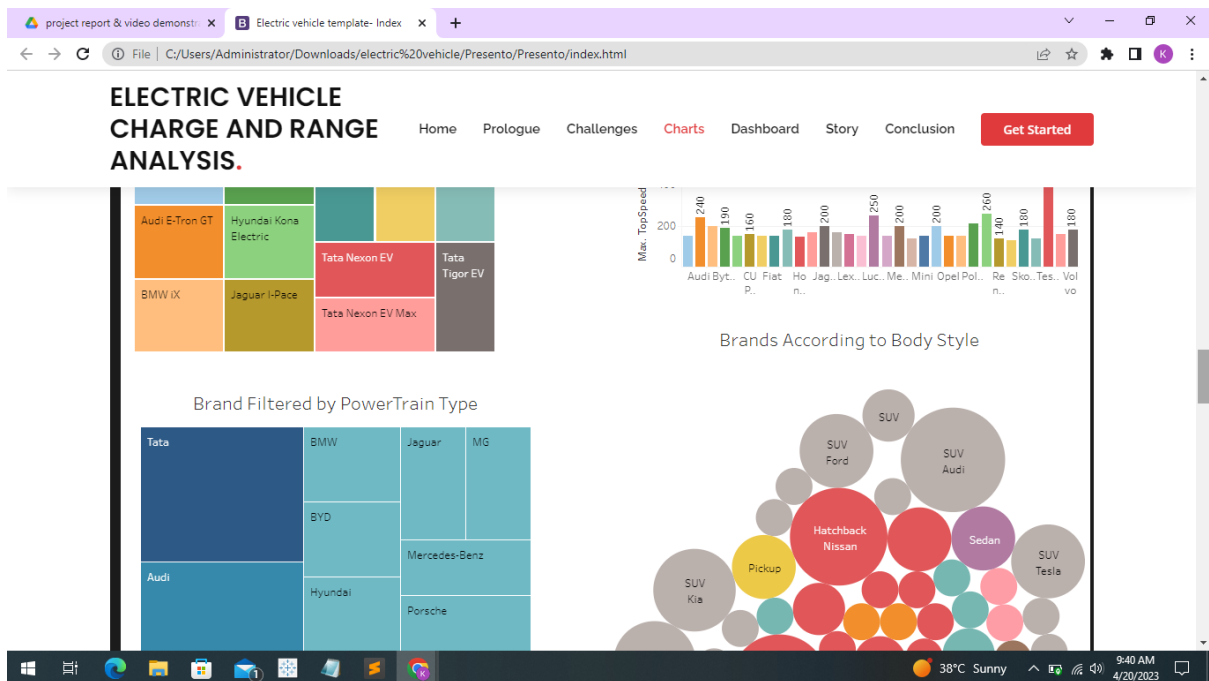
project report & video demonstr ×
Electric vehicle template- Index ×
+
File | C:/Users/Administrator/Downloads/electric%20vehicle/Presento/Presento/index.html

ELECTRIC VEHICLE CHARGE AND RANGE ANALYSIS.

Home Prologue Challenges Charts Dashboard Story Conclusion Get Started

Audi E-Tron GT
Hyundai Kona Electric
Tata Nexon EV
Tata Tigor EV
BMW iX
Jaguar I-Pace
Tata Nexon EV Max

Max. TopSpeed
200
0
240
190
160
180
200
250
200
200
260
140
180
180
Audi Byt.. CU P.. Fiat Ho n.. Jag.. Lex.. Luc.. Me.. Mini Opel Pol.. Re n.. Sko.. Tes.. Vol vo

Brands According to Body Style

Brand Filtered by PowerTrain Type

Tata
BMW
Jaguar
MG
BYD
Mercedes-Benz
Audi
Hyundai
Porsche

SUV
SUV Ford
SUV Audi
Hatchback Nissan
Sedan
SUV Tesla
Pickup
SUV Kia

38°C Sunny
9:40 AM
4/20/2023